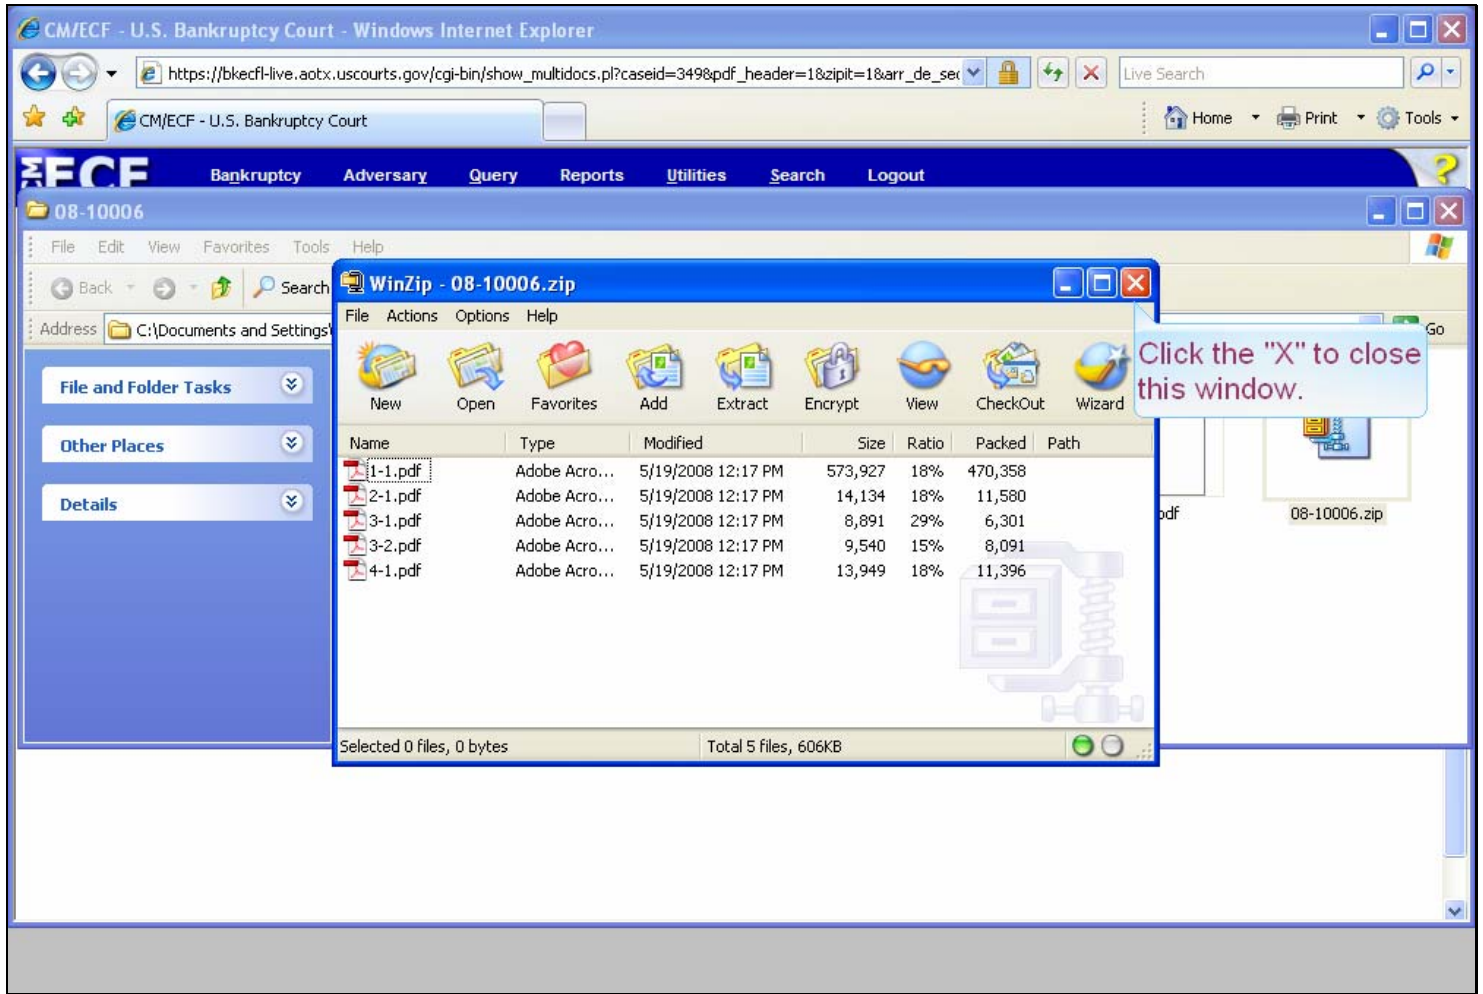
CM/ECF - U.S. Bankruptcy Court - Windows Internet Explorer

https://bkecfl-live.aotx.uscourts.gov/cgi-bin/show_multidocs.pl?caseid=349&pdf_header=1&zipit=1&arr_de_se

Live Search

CM/ECF - U.S. Bankruptcy Court

Home Print Tools

ECF Bankruptcy Adversary Query Reports Utilities Search Logout

08-10006

File Edit View Favorites Tools Help

Back Search

Address C:\Documents and Settings\

Go

File and Folder Tasks

Other Places

Details

WinZip - 08-10006.zip

File Actions Options Help

New Open Favorites Add Extract Encrypt View CheckOut Wizard

Click the "X" to close this window.

| Name | Type | Modified | Size | Ratio | Packed | Path |
|---|---|---|---|---|---|---|
| 1-1.pdf | Adobe Acro... | 5/19/2008 12:17 PM | 573,927 | 18% | 470,358 | |
| 2-1.pdf | Adobe Acro... | 5/19/2008 12:17 PM | 14,134 | 18% | 11,580 | |
| 3-1.pdf | Adobe Acro... | 5/19/2008 12:17 PM | 8,891 | 29% | 6,301 | |
| 3-2.pdf | Adobe Acro... | 5/19/2008 12:17 PM | 9,540 | 15% | 8,091 | |
| 4-1.pdf | Adobe Acro... | 5/19/2008 12:17 PM | 13,949 | 18% | 11,396 | |

Selected 0 files, 0 bytes Total 5 files, 606KB

pdf

08-10006.zip